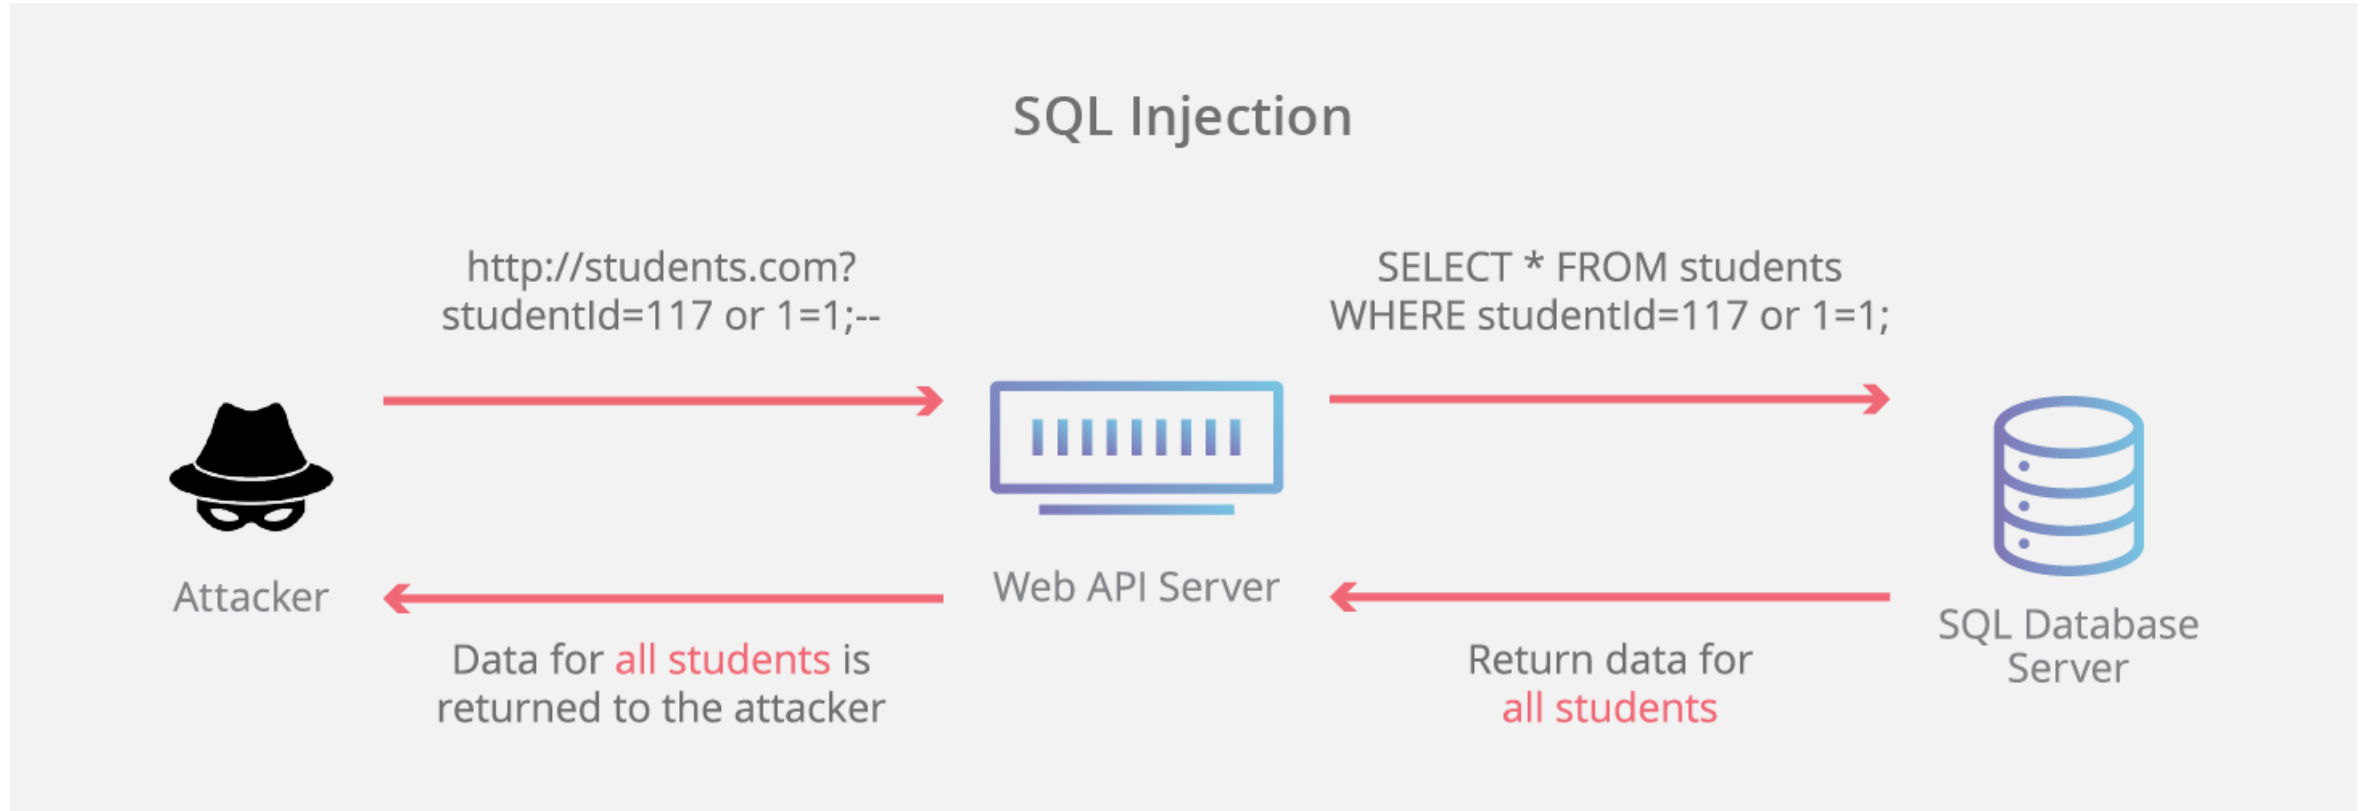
SQL Injection

http://students.com?
studentId=117 or 1=1;--

SELECT * FROM students
WHERE studentId=117 or 1=1;

Attacker

Web API Server

SQL Database
Server

Data for all students is
returned to the attacker

Return data for
all students